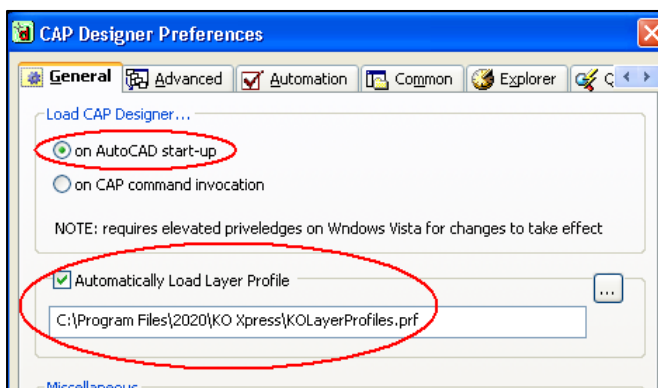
CAP Designer Preferences

General | Advanced | Automation | Common | Explorer | C

Load CAP Designer...

on AutoCAD start-up

on CAP command invocation

NOTE: requires elevated priveledges on Wndows Vista for changes to take effect

Automatically Load Layer Profile

...

C:\Program Files\2020\KO Xpress\KOLayerProfiles.prf

Miscellaneous